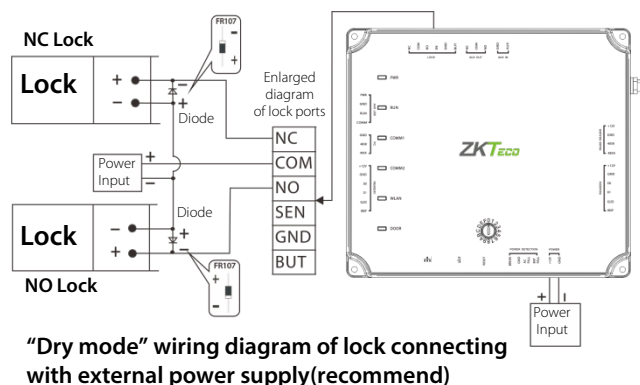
NC Lock

Lock

+
−

FR107
−
+

Diode

Enlarged diagram of lock ports

NC
COM
NO
SEN
GND
BUT

Power Input
+
−

Diode

Lock

−
+

FR107
+
−

NO Lock

ZKTeco

Power Input
+
−

“Dry mode” wiring diagram of lock connecting with external power supply(recommend)